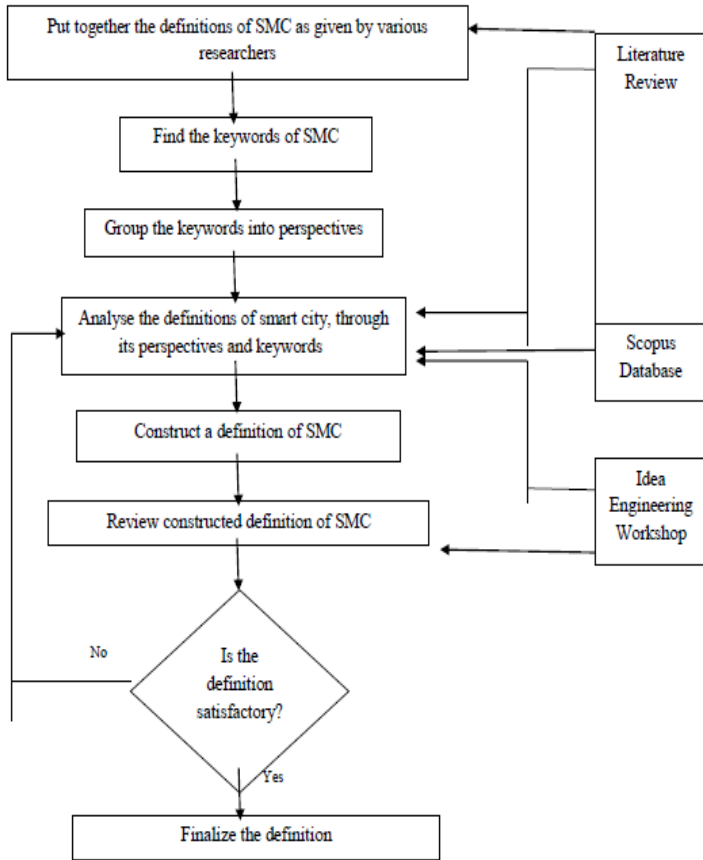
Put together the definitions of SMC as given by various researchers

Literature Review

Find the keywords of SMC

Group the keywords into perspectives

Analyse the definitions of smart city, through its perspectives and keywords

Scopus Database

Construct a definition of SMC

Idea Engineering Workshop

Review constructed definition of SMC

No

Is the definition satisfactory?

Yes

Finalize the definition